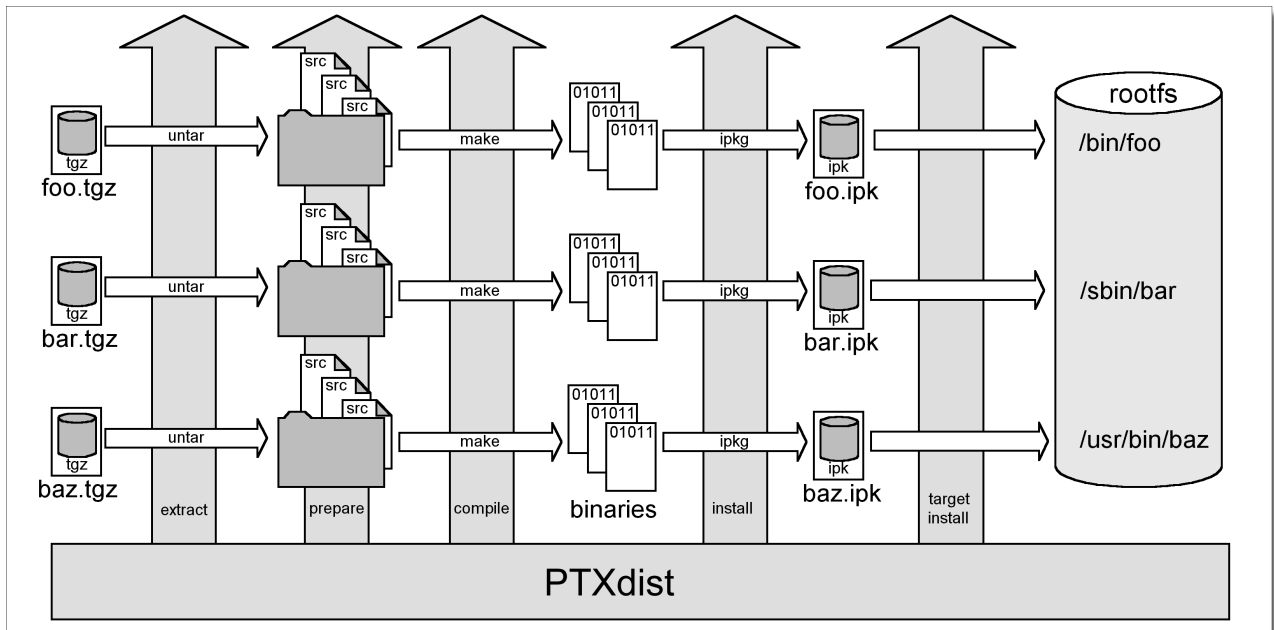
tgz
foo.tgz
untar
src
src
src
make
01011
01011
01011
ipkg
ipk
foo.ipk
rootfs
/bin/foo

tgz
bar.tgz
untar
src
src
src
make
01011
01011
01011
ipkg
ipk
bar.ipk
/sbin/bar

tgz
baz.tgz
untar
src
src
src
make
01011
01011
01011
ipkg
ipk
baz.ipk
/usr/bin/baz

extract
prepare
compile
binaries
install
target install

PTXdist